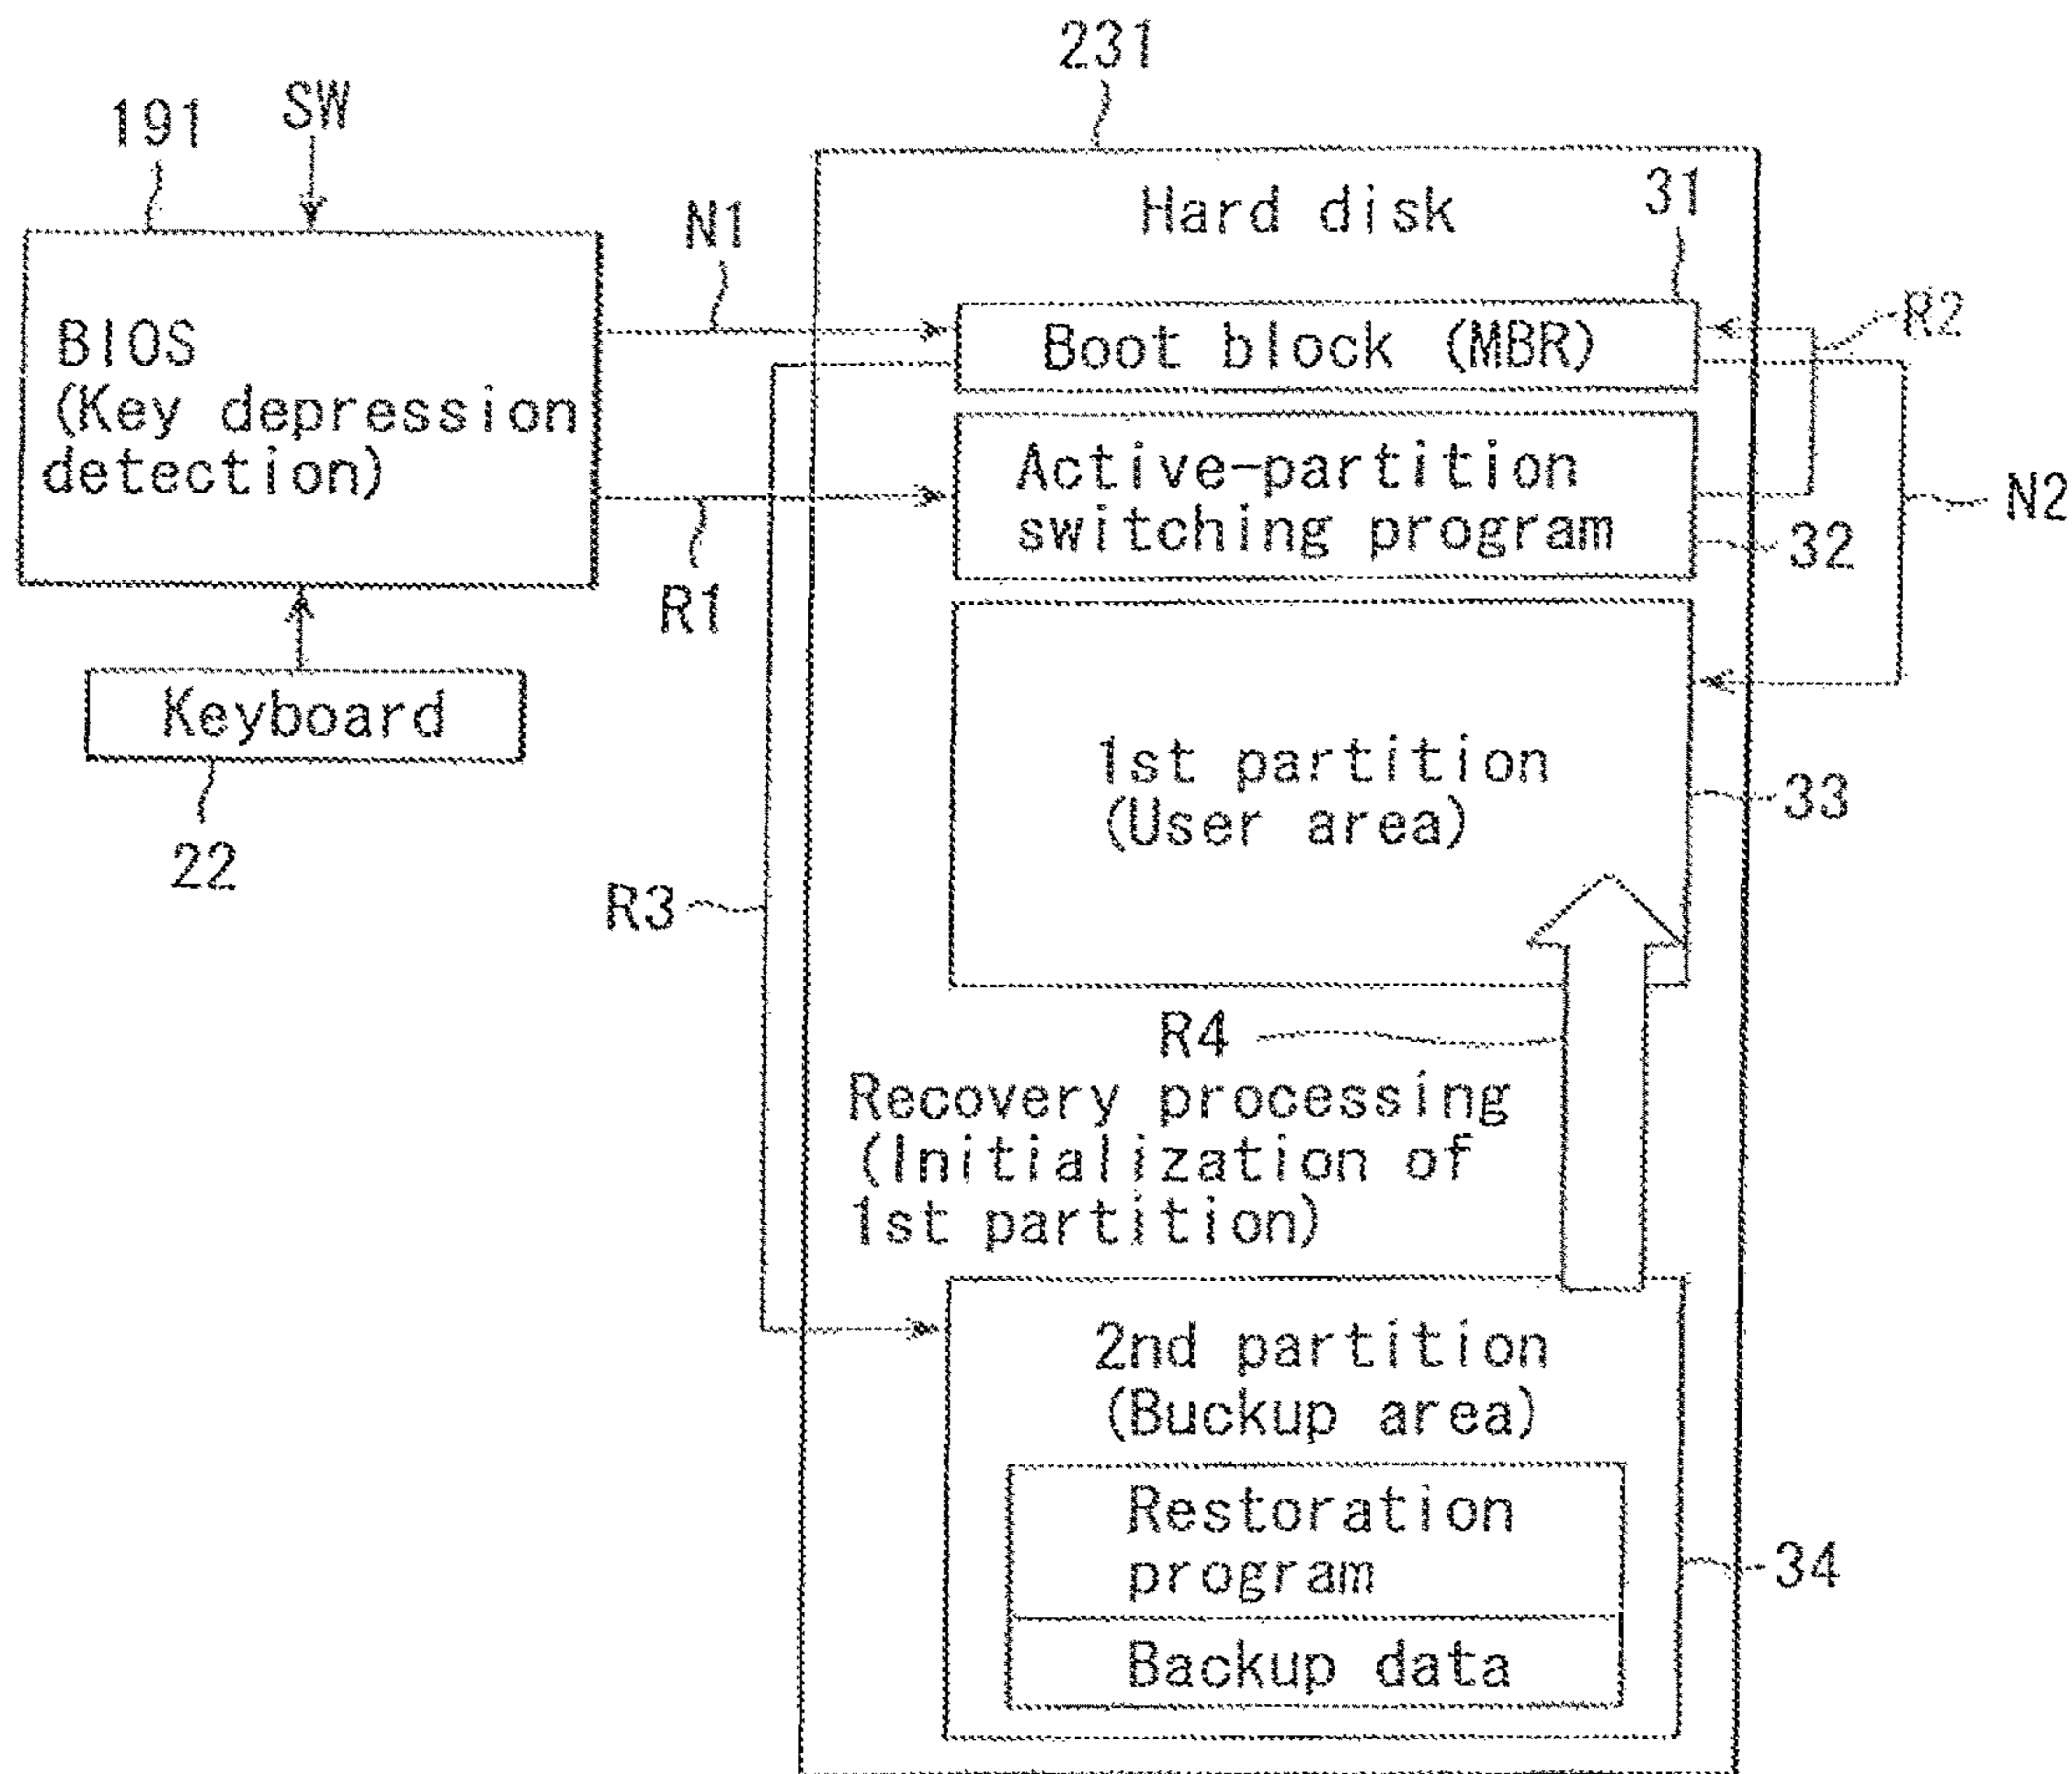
231

191 SW

BIOS (Key depression detection)

N1

R1

Keyboard

22

Hard disk

31

Boot block (MBR)

R2

Active-partition switching program

32

N2

1st partition (User area)

33

R3

R4

Recovery processing (Initialization of 1st partition)

2nd partition (Buckup area)

Restoration program

Backup data

34